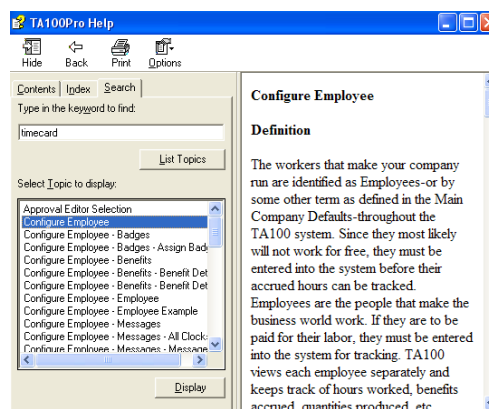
TA100Pro Help

Hide Back Print Options

Contents Index Search

Type in the keyword to find:

timecard

List Topics

Select Topic to display:

Approval Editor Selection
Configure Employee
Configure Employee - Badges
Configure Employee - Badges - Assign Bad
Configure Employee - Benefits
Configure Employee - Benefits - Benefit Det
Configure Employee - Benefits - Benefit Det
Configure Employee - Employee
Configure Employee - Employee Example
Configure Employee - Messages
Configure Employee - Messages - All Clock
Configure Employee - Messages - Message

Display

Configure Employee

Definition

The workers that make your company run are identified as Employees-or by some other term as defined in the Main Company Defaults-throughout the TA100 system. Since they most likely will not work for free, they must be entered into the system before their accrued hours can be tracked. Employees are the people that make the business world work. If they are to be paid for their labor, they must be entered into the system for tracking. TA100 views each employee separately and keeps track of hours worked, benefits accrued, quantities produced, etc.